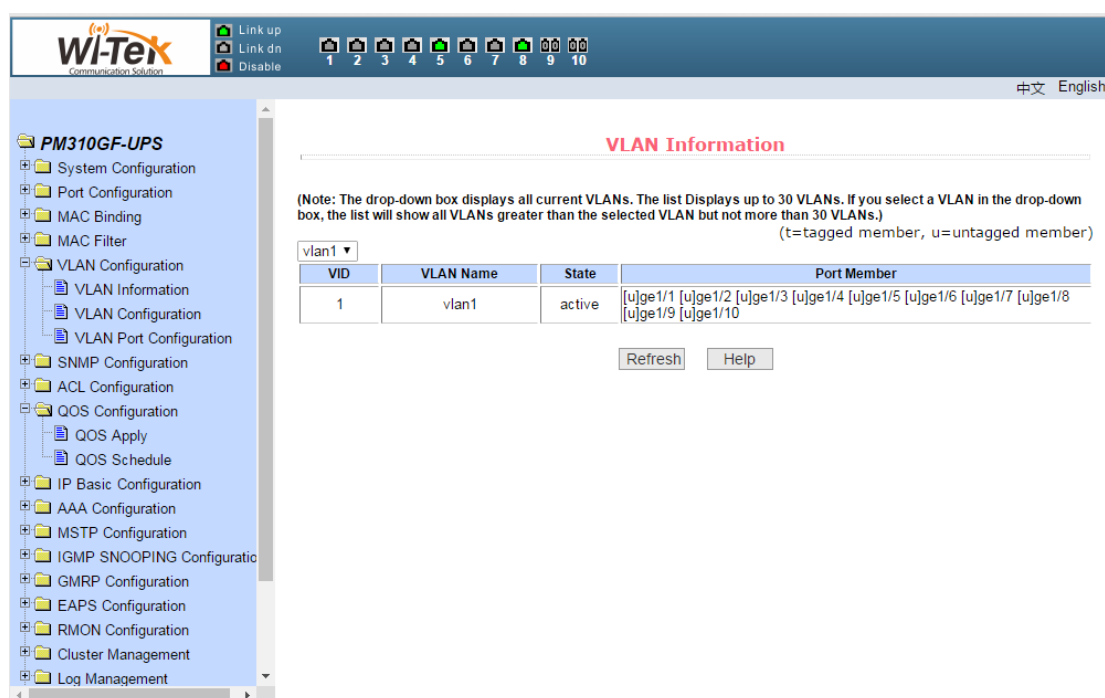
WI-TEK
Communication Solution

Link up
Link dn
Disable

1 2 3 4 5 6 7 8 9 10

中文 English

PM310GF-UPS
System Configuration
Port Configuration
MAC Binding
MAC Filter
VLAN Configuration
VLAN Information
VLAN Configuration
VLAN Port Configuration
SNMP Configuration
ACL Configuration
QOS Configuration
QOS Apply
QOS Schedule
IP Basic Configuration
AAA Configuration
MSTP Configuration
IGMP SNOOPING Configuratio
GMRP Configuration
EAPS Configuration
RMON Configuration
Cluster Management
Log Management

VLAN Information

(Note: The drop-down box displays all current VLANs. The list Displays up to 30 VLANs. If you select a VLAN in the drop-down box, the list will show all VLANs greater than the selected VLAN but not more than 30 VLANs.)

(t=tagged member, u=untagged member)

vlan1

| VID | VLAN Name | State | Port Member |
|---|---|---|---|
| 1 | vlan1 | active | [u]ge1/1 [u]ge1/2 [u]ge1/3 [u]ge1/4 [u]ge1/5 [u]ge1/6 [u]ge1/7 [u]ge1/8 [u]ge1/9 [u]ge1/10 |

Refresh Help